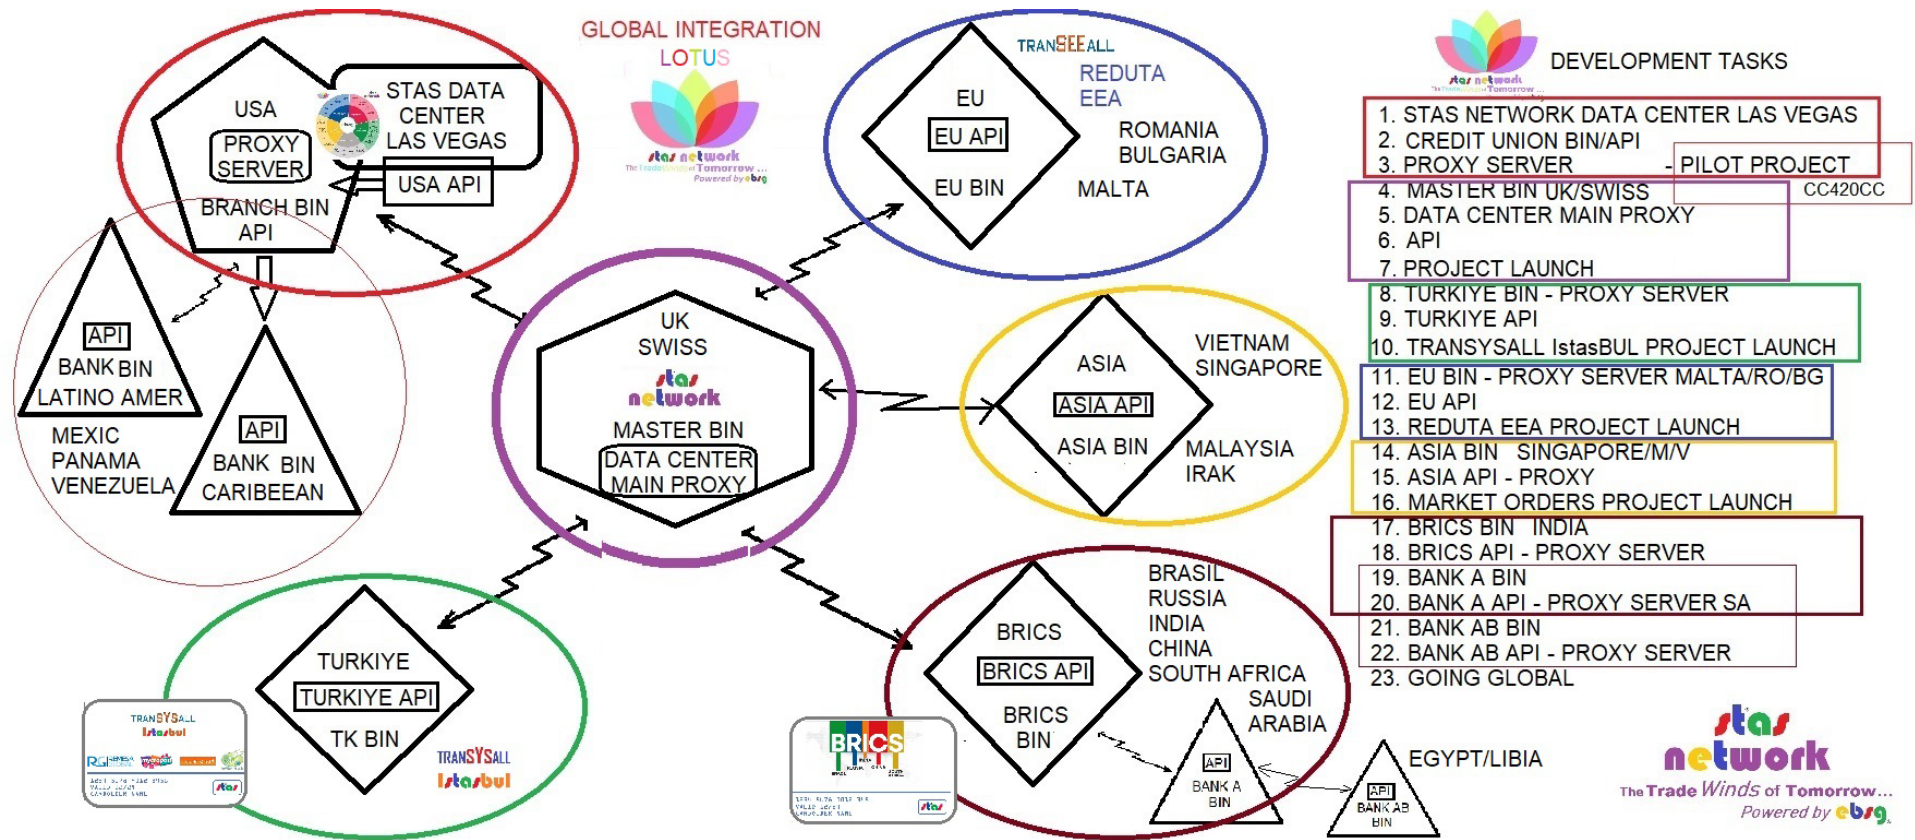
GLOBAL INTEGRATION
LOTUS

stas network
The Trade Winds of Tomorrow...
Powered by ebsg

USA
PROXY SERVER
STAS DATA CENTER LAS VEGAS
USA API
BRANCH BIN API

API
BANK BIN
LATINO AMER
MEXIC
PANAMA
VENEZUELA
API
BANK BIN
CARIBEEAN

TRANSEEALL
REDUTA
EEA
EU
EU API
EU BIN
ROMANIA
BULGARIA
MALTA

UK
SWISS
stas network
MASTER BIN
DATA CENTER
MAIN PROXY

ASIA
ASIA API
ASIA BIN
VIETNAM
SINGAPORE
MALAYSIA
IRAK

TURKIYE
TURKIYE API
TK BIN
TRANSYSALL
Istasbul

BRICS
BRICS API
BRICS BIN
BRASIL
RUSSIA
INDIA
CHINA
SOUTH AFRICA
SAUDI
ARABIA
API
BANK A BIN
API
BANK AB BIN
EGYPT/LIBIA

BRICS

DEVELOPMENT TASKS
1. STAS NETWORK DATA CENTER LAS VEGAS
2. CREDIT UNION BIN/API
3. PROXY SERVER - PILOT PROJECT
CC420CC
4. MASTER BIN UK/SWISS
5. DATA CENTER MAIN PROXY
6. API
7. PROJECT LAUNCH
8. TURKIYE BIN - PROXY SERVER
9. TURKIYE API
10. TRANSYSALL IstasBUL PROJECT LAUNCH
11. EU BIN - PROXY SERVER MALTA/RO/BG
12. EU API
13. REDUTA EEA PROJECT LAUNCH
14. ASIA BIN SINGAPORE/M/V
15. ASIA API - PROXY
16. MARKET ORDERS PROJECT LAUNCH
17. BRICS BIN INDIA
18. BRICS API - PROXY SERVER
19. BANK A BIN
20. BANK A API - PROXY SERVER SA
21. BANK AB BIN
22. BANK AB API - PROXY SERVER
23. GOING GLOBAL

stas network
The Trade Winds of Tomorrow...
Powered by ebsg